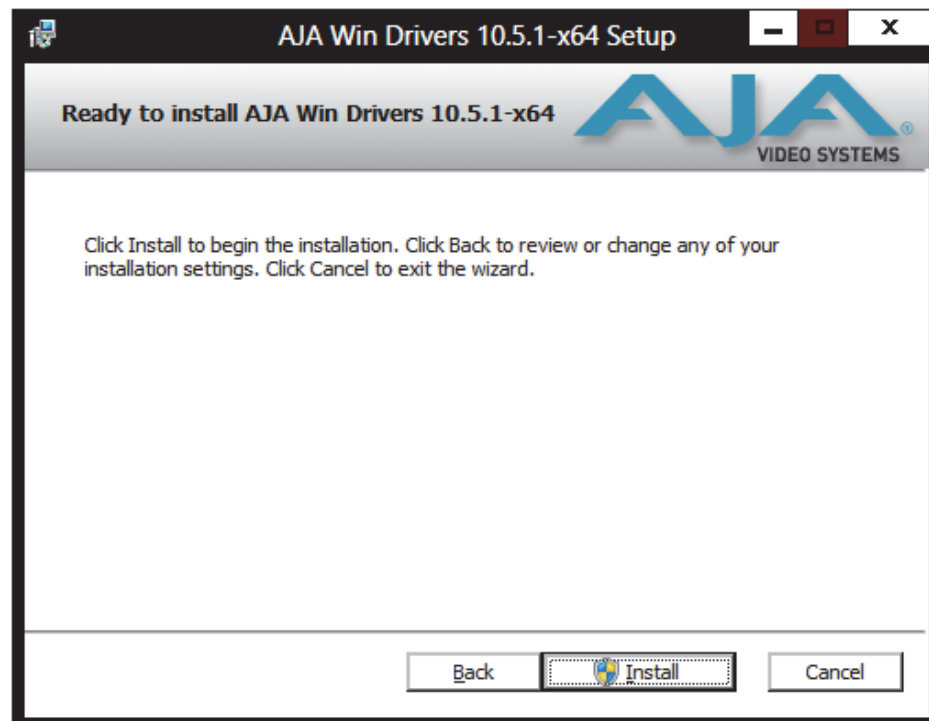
AJA Win Drivers 10.5.1-x64 Setup

Ready to install AJA Win Drivers 10.5.1-x64

AJA
VIDEO SYSTEMS

Click Install to begin the installation. Click Back to review or change any of your installation settings. Click Cancel to exit the wizard.

Back
Install
Cancel